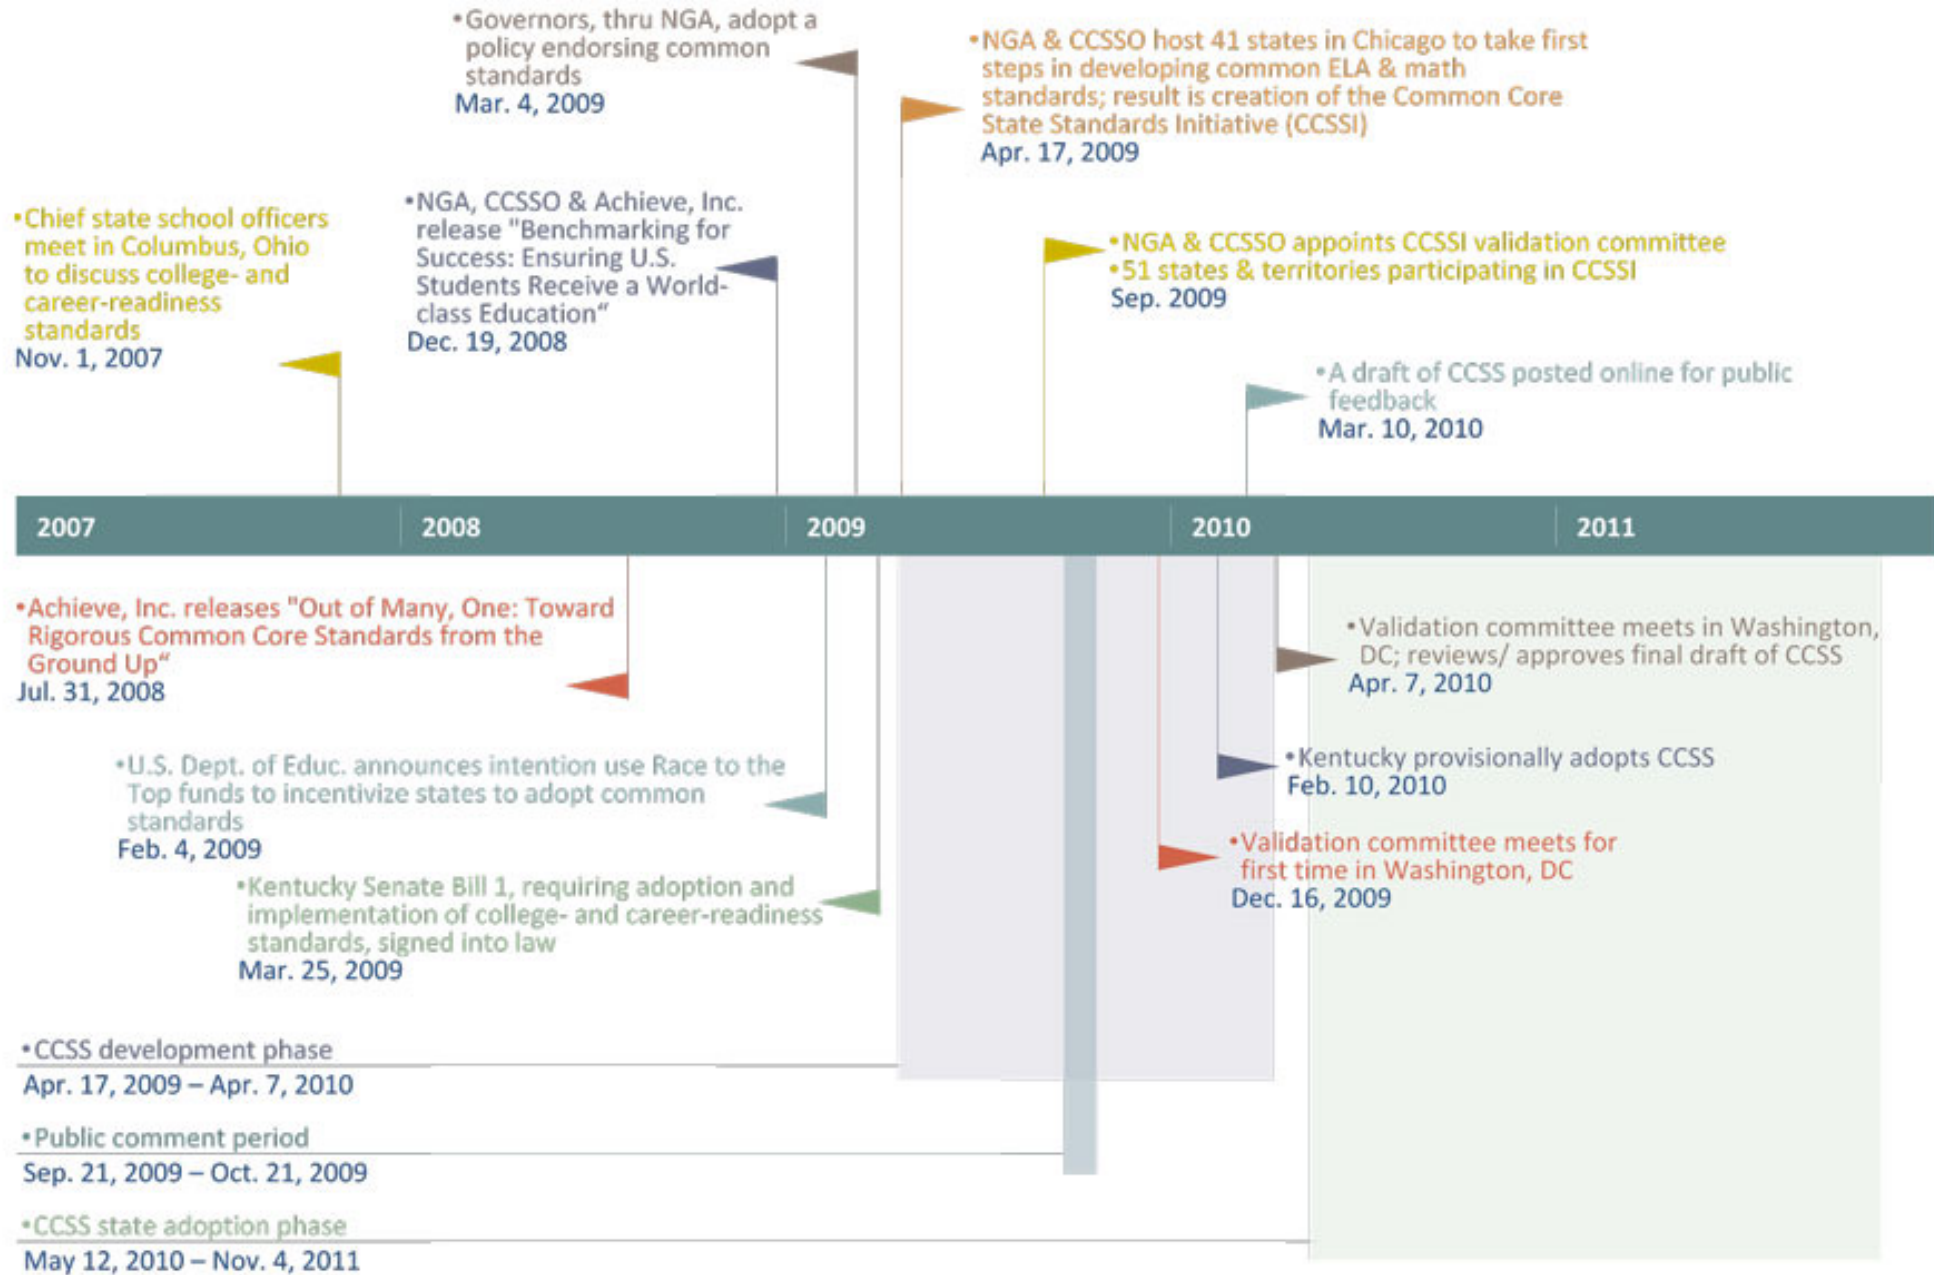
•Governors, thru NGA, adopt a policy endorsing common standards
Mar. 4, 2009

•NGA & CCSSO host 41 states in Chicago to take first steps in developing common ELA & math standards; result is creation of the Common Core State Standards Initiative (CCSSI)
Apr. 17, 2009

•Chief state school officers meet in Columbus, Ohio to discuss college- and career-readiness standards
Nov. 1, 2007

•NGA, CCSSO & Achieve, Inc. release "Benchmarking for Success: Ensuring U.S. Students Receive a World-class Education"
Dec. 19, 2008

•NGA & CCSSO appoints CCSSI validation committee
•51 states & territories participating in CCSSI
Sep. 2009

•A draft of CCSS posted online for public feedback
Mar. 10, 2010

2007 | 2008 | 2009 | 2010 | 2011

•Achieve, Inc. releases "Out of Many, One: Toward Rigorous Common Core Standards from the Ground Up"
Jul. 31, 2008

•Validation committee meets in Washington, DC; reviews/ approves final draft of CCSS
Apr. 7, 2010

•U.S. Dept. of Educ. announces intention use Race to the Top funds to incentivize states to adopt common standards
Feb. 4, 2009

•Kentucky provisionally adopts CCSS
Feb. 10, 2010

•Validation committee meets for first time in Washington, DC
Dec. 16, 2009

•Kentucky Senate Bill 1, requiring adoption and implementation of college- and career-readiness standards, signed into law
Mar. 25, 2009

•CCSS development phase
Apr. 17, 2009 – Apr. 7, 2010

•Public comment period
Sep. 21, 2009 – Oct. 21, 2009

•CCSS state adoption phase
May 12, 2010 – Nov. 4, 2011